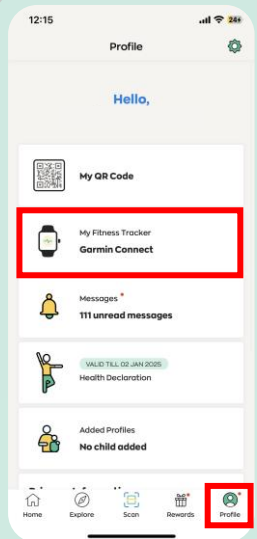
12:15
24

Profile

Hello,

My QR Code

My Fitness Tracker
Garmin Connect

Messages
111 unread messages

VALID TILL 02 JAN 2025
Health Declaration

Added Profiles
No child added

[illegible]

Home
Explore
Scan
Rewards
Profile